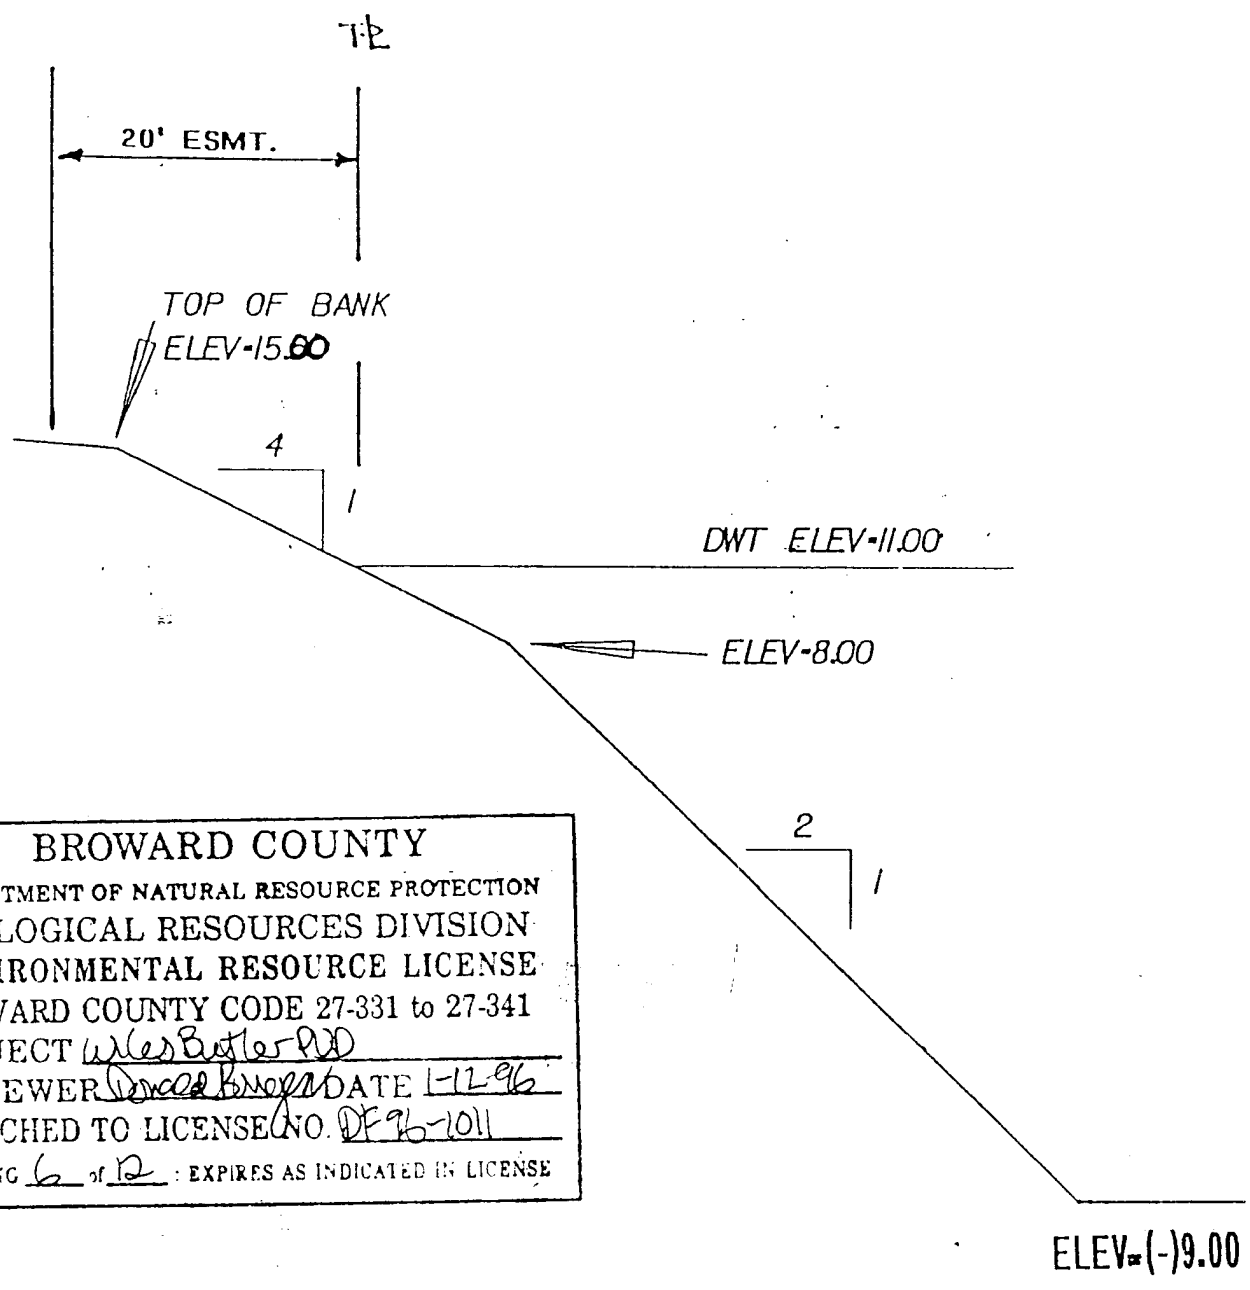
T-B

20' ESMT.

TOP OF BANK
ELEV-15.60

4
1

DWT ELEV-11.00

ELEV-8.00

2
1

BROWARD COUNTY
TMENT OF NATURAL RESOURCE PROTECTION
LOGICAL RESOURCES DIVISION
IRONMENTAL RESOURCE LICENSE
VARD COUNTY CODE 27-331 to 27-341
JECT Wiles Butler PUD
EWER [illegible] DATE 1-12-96
CHED TO LICENSE NO. DF96-1011
G 6 of 12 : EXPIRES AS INDICATED IN LICENSE

ELEV=(-)9.00